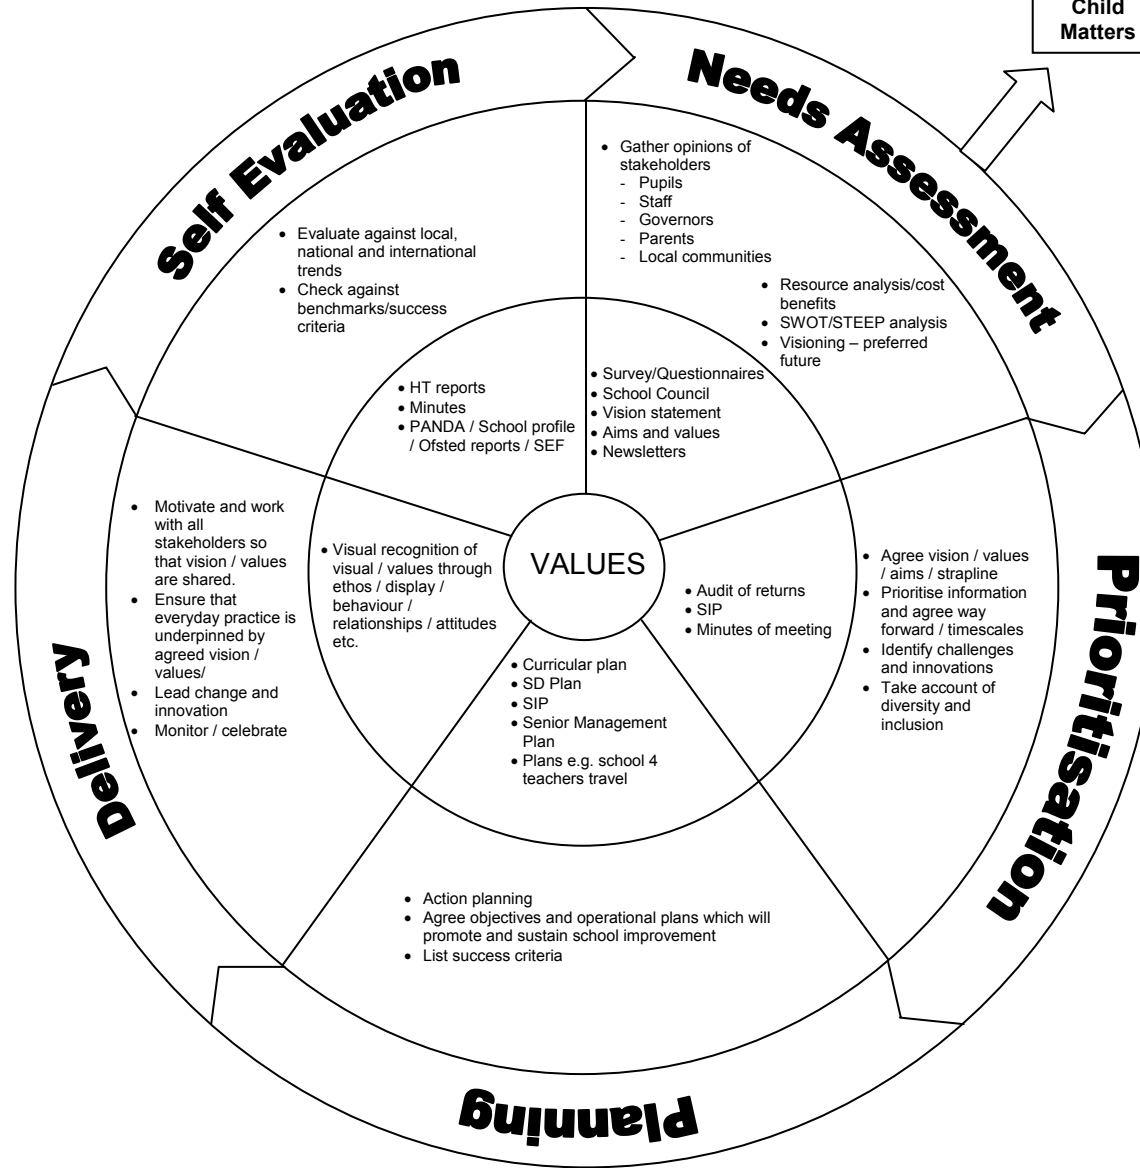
Child
Matters

Self Evaluation

Needs Assessment

• Gather opinions of stakeholders
- Pupils
- Staff
- Governors
- Parents
- Local communities

• Resource analysis/cost benefits
• SWOT/STEEP analysis
• Visioning – preferred future

• Evaluate against local, national and international trends
• Check against benchmarks/success criteria

• HT reports
• Minutes
• PANDA / School profile / Ofsted reports / SEF

• Survey/Questionnaires
• School Council
• Vision statement
• Aims and values
• Newsletters

• Motivate and work with all stakeholders so that vision / values are shared.
• Ensure that everyday practice is underpinned by agreed vision / values/
• Lead change and innovation
• Monitor / celebrate

• Visual recognition of visual / values through ethos / display / behaviour / relationships / attitudes etc.

VALUES

• Audit of returns
• SIP
• Minutes of meeting

• Agree vision / values / aims / strapline
• Prioritise information and agree way forward / timescales
• Identify challenges and innovations
• Take account of diversity and inclusion

• Curricular plan
• SD Plan
• SIP
• Senior Management Plan
• Plans e.g. school 4 teachers travel

Delivery

Prioritisation

• Action planning
• Agree objectives and operational plans which will promote and sustain school improvement
• List success criteria

Planning